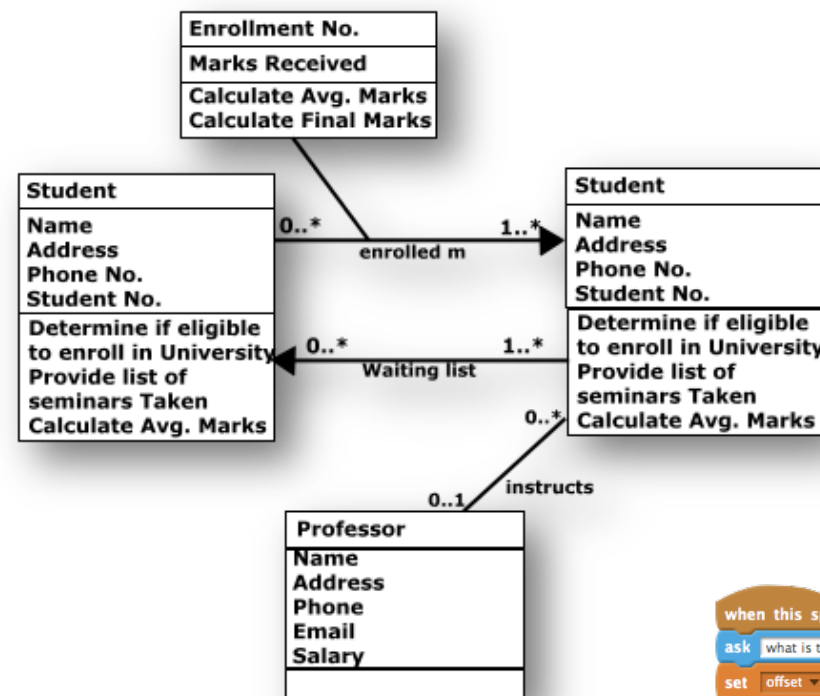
Enrollment No.
Marks Received
Calculate Avg. Marks
Calculate Final Marks

Student
Name
Address
Phone No.
Student No.
Determine if eligible to enroll in University
Provide list of seminars Taken
Calculate Avg. Marks

0..*
enrolled m
1..*

Student
Name
Address
Phone No.
Student No.
Determine if eligible to enroll in University
Provide list of seminars Taken
Calculate Avg. Marks

0..*
Waiting list
1..*

0..*
instructs
0..1

Professor
Name
Address
Phone
Email
Salary

when this s
ask what is t
set offset